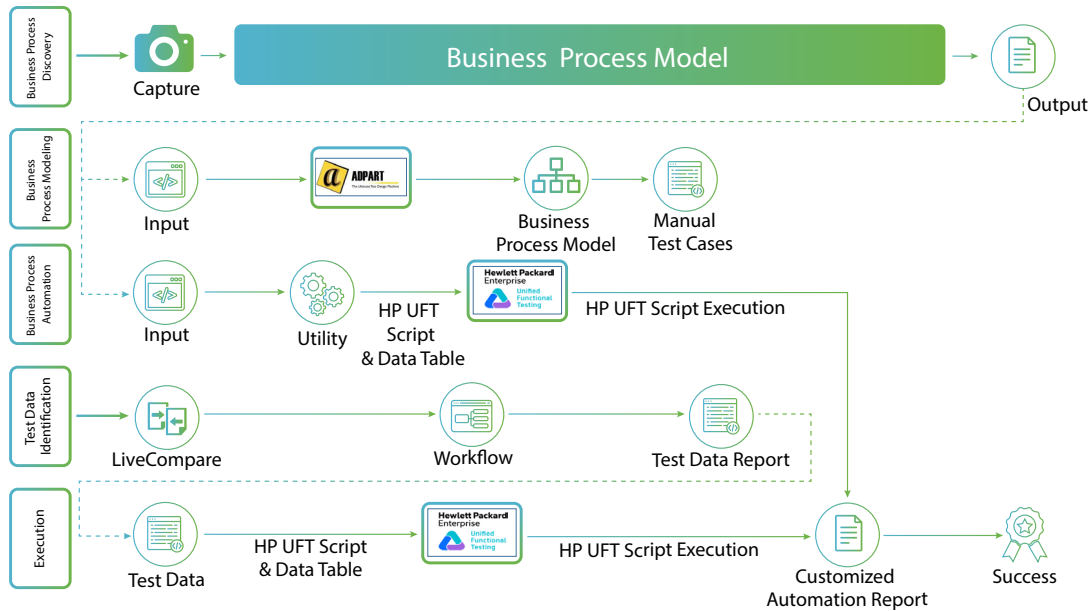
Business Process Discovery

Capture

Business Process Model

Output

Business Process Modeling

Input

ADPART
The Ultimate Test Design Machine

Business Process Model

Manual Test Cases

Business Process Automation

Input

Utility

HP UFT Script & Data Table

Hewlett Packard Enterprise
Unified Functional Testing

HP UFT Script Execution

Test Data Identification

LiveCompare

Workflow

Test Data Report

Execution

Test Data

HP UFT Script & Data Table

Hewlett Packard Enterprise
Unified Functional Testing

HP UFT Script Execution

Customized Automation Report

Success